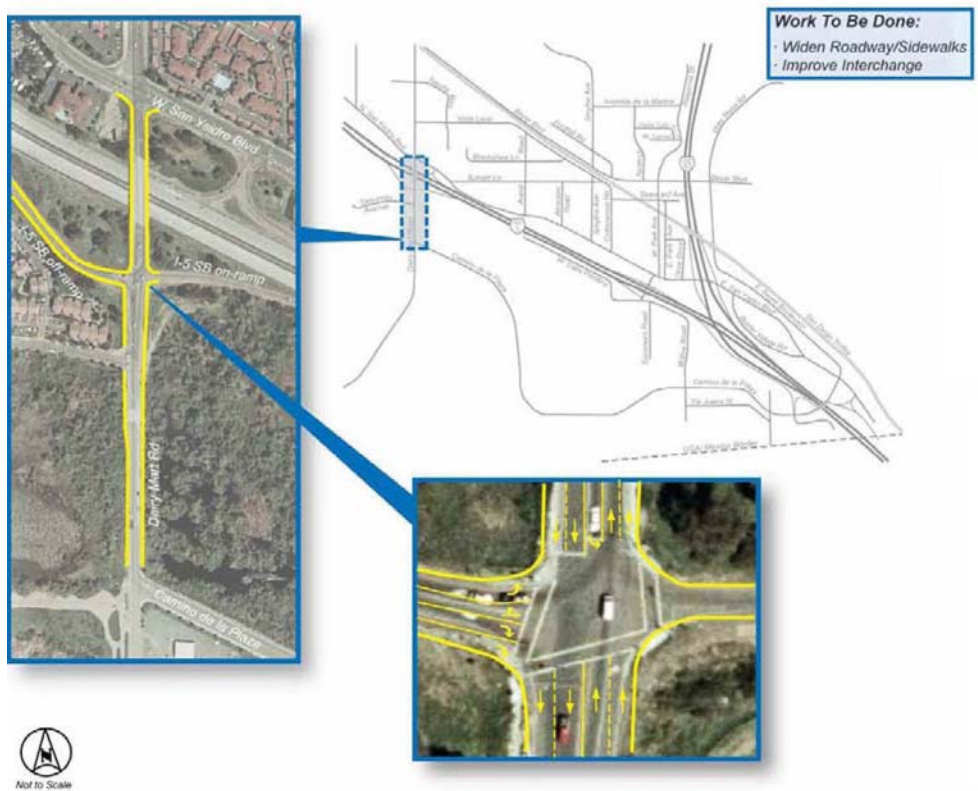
Work To Be Done:
· Widen Roadway/Sidewalks
· Improve Interchange

W. San Ysidro Blvd

I-5 SB off-ramp

I-5 SB on-ramp

Dairy Mart Rd

Camino de la Plaza

Camino de la Plaza

Via Juana St

USA/Mexico Border

N
Not to Scale